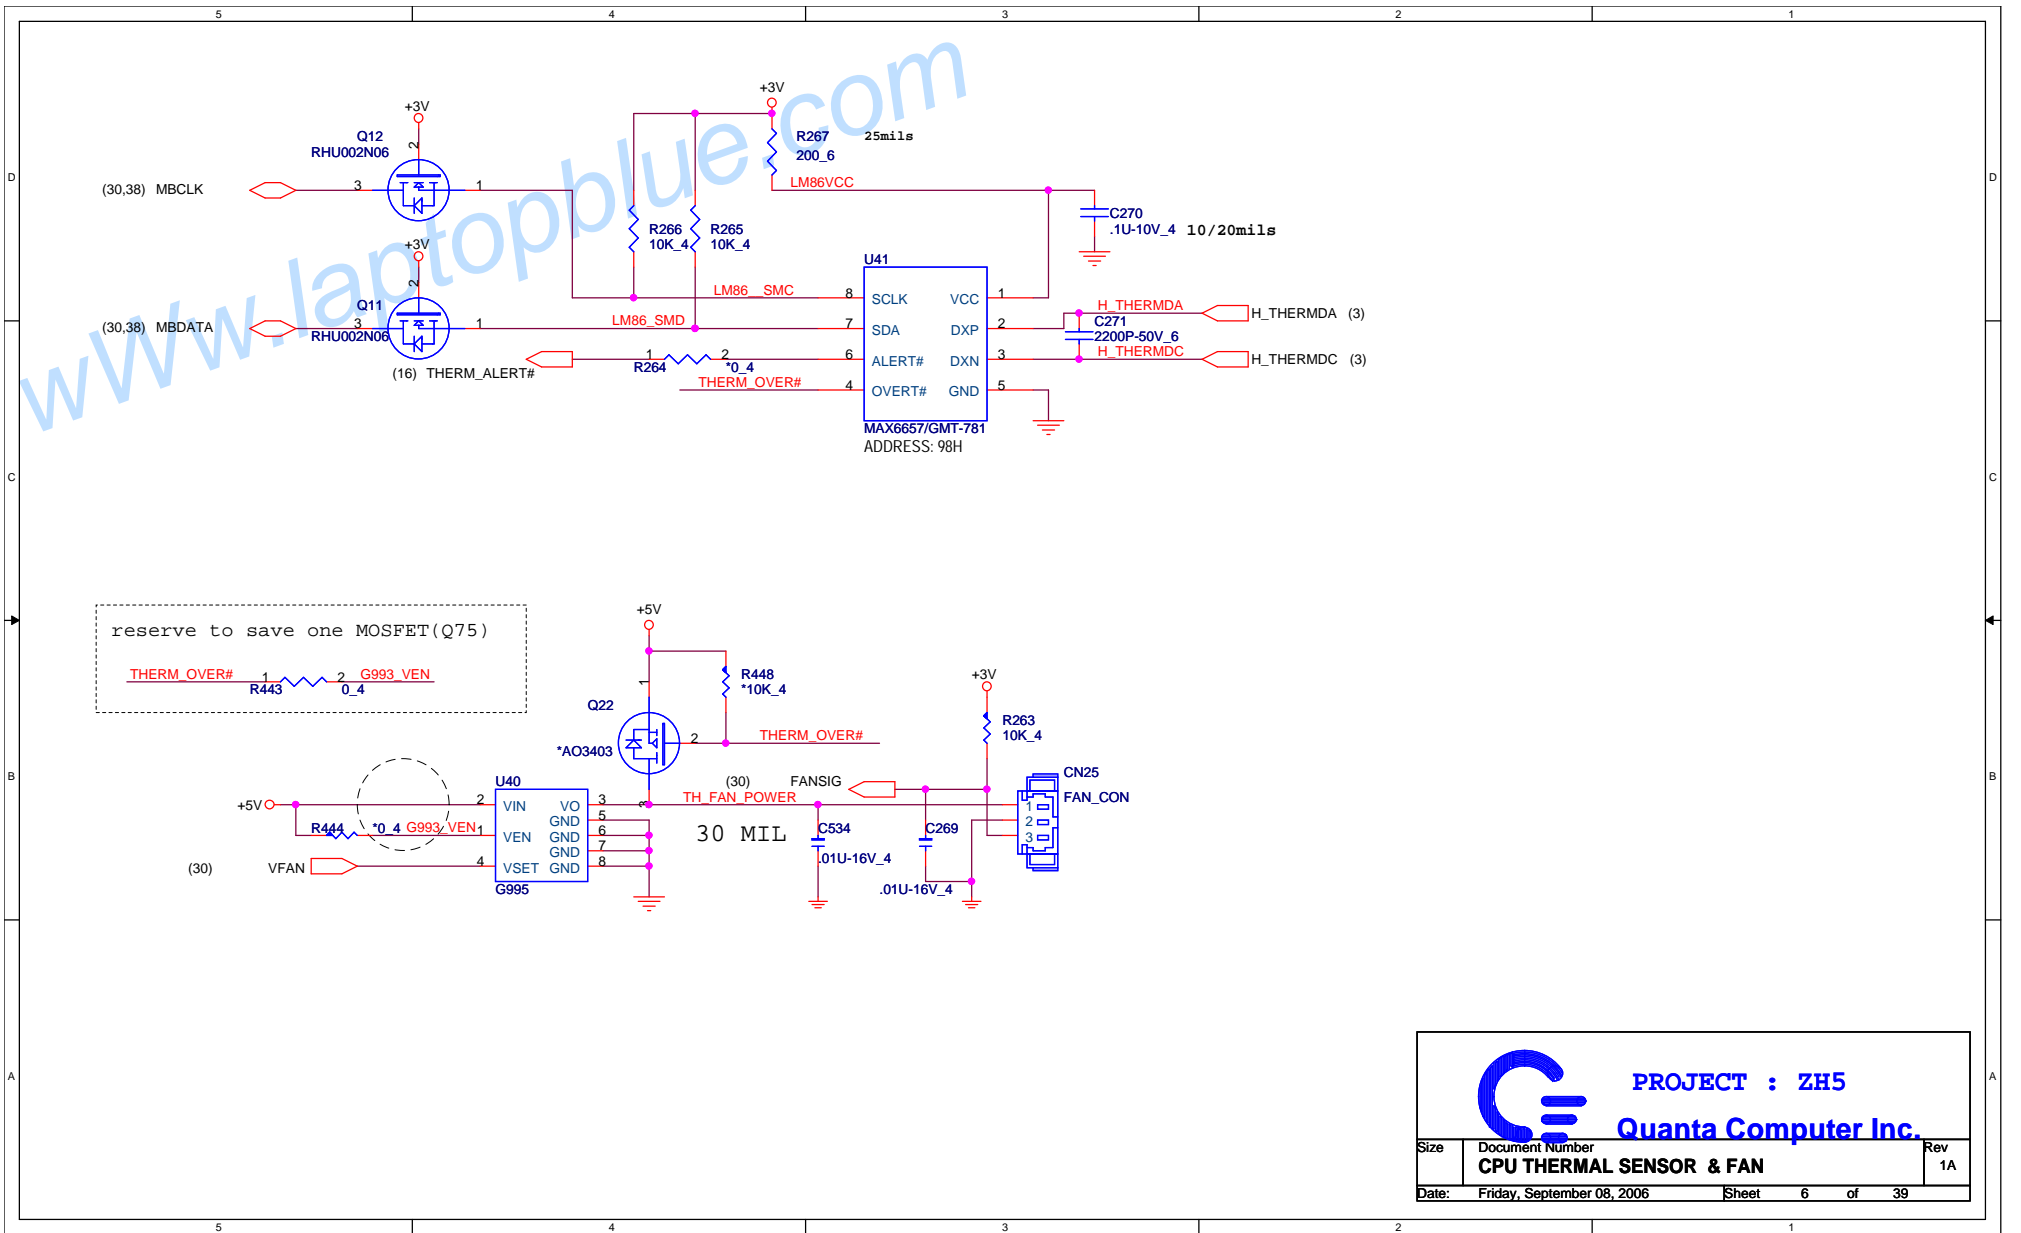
5 4 3 2 1

D

www.laptopblue.com

+3V
Q12
RHU002N06
(30,38) MBCLK 3 2 1

+3V
R267 25mils
200_6
LM86VCC

C270
.1U-10V_4 10/20mils

R266 R265
10K_4 10K_4

+3V
Q11
RHU002N06
(30,38) MBDATA 3 2 1

U41
LM86__SMC 8 SCLK VCC 1
LM86_SMD 7 SDA DXP 2
(16) THERM_ALERT# 1 2 6 ALERT# DXN 3
R264 *0_4
THERM_OVER# 4 OVERT# GND 5
MAX6657/GMT-781
ADDRESS: 98H

H_THERMDA H_THERMDA (3)
C271
2200P-50V_6
H_THERMDC H_THERMDC (3)

C

reserve to save one MOSFET(Q75)
THERM_OVER# 1 2 G993_VEN
R443 0_4

+5V
R448
*10K_4
Q22
*AO3403
2 THERM_OVER#

+3V
R263
10K_4

B

U40
+5V 2 VIN VO 3
GND 5
R444 *0_4 G993_VEN 1 VEN GND 6
GND 7
(30) VFAN 4 VSET GND 8
G995

(30) FANSIG
TH_FAN_POWER
30 MIL
C534
.01U-16V_4
C269
.01U-16V_4

CN25
FAN_CON
1
2
3

A

PROJECT : ZH5
Quanta Computer Inc.
Size Document Number Rev
CPU THERMAL SENSOR & FAN 1A
Date: Friday, September 08, 2006 Sheet 6 of 39

5 4 3 2 1